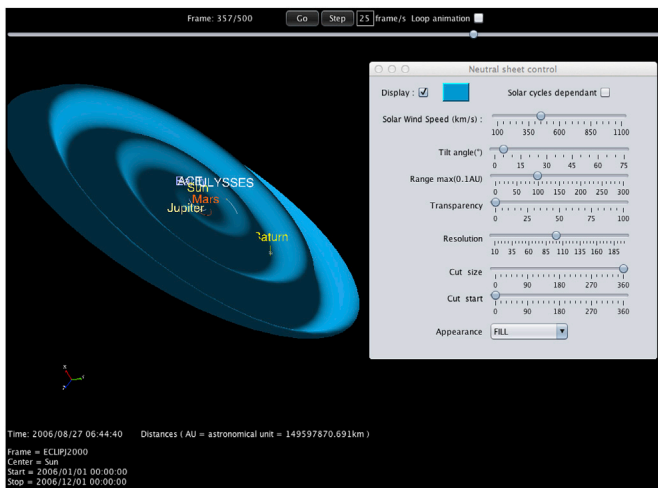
Frame: 357/500 Go Step 25 frame/s Loop animation

ECULYSSES
Sun
Mars
Jupiter
Saturn

Neutral sheet control

Display :

Solar cycles dependant

Solar Wind Speed (km/s) :
100 350 600 850 1100

Tilt angle(°)
0 15 30 45 60 75

Range max(0.1AU)
0 50 100 150 200 250 300

Transparency
0 25 50 75 100

Resolution
10 35 60 85 110 135 160 185

Cut size
0 90 180 270 360

Cut start
0 90 180 270 360

Appearance FILL

Time: 2006/08/27 06:44:40 Distances ( AU = astronomical unit = 149597870.691km )

Frame = ECLIPJ2000
Center = Sun
Start = 2006/01/01 00:00:00
Stop = 2006/12/01 00:00:00